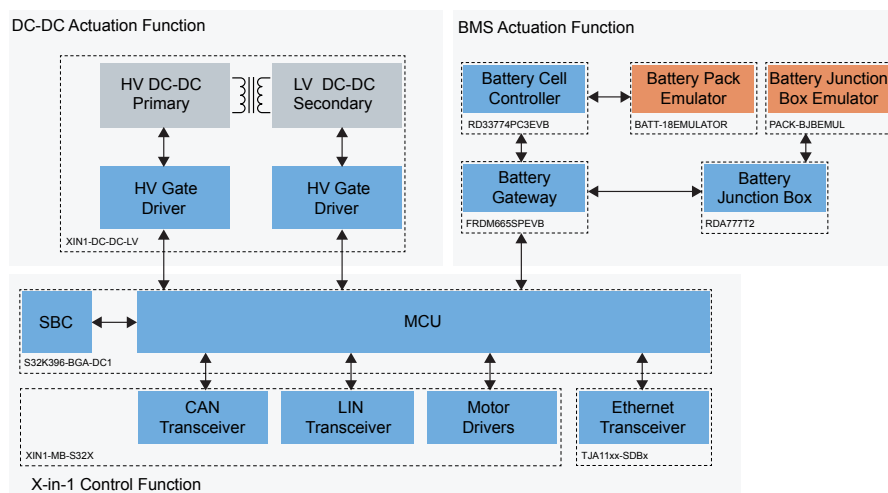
DC-DC Actuation Function

HV DC-DC Primary

LV DC-DC Secondary

HV Gate Driver

HV Gate Driver

XIN1-DC-DC-LV

BMS Actuation Function

Battery Cell Controller

RD33774PC3EVB

Battery Pack Emulator

BATT-18EMULATOR

Battery Junction Box Emulator

PACK-BJBEMUL

Battery Gateway

FRDM665SPEVB

Battery Junction Box

RDA777T2

SBC

S32K396-BGA-DC1

MCU

CAN Transceiver

LIN Transceiver

Motor Drivers

XIN1-MB-S32X

Ethernet Transceiver

TJA11xx-SDBx

X-in-1 Control Function